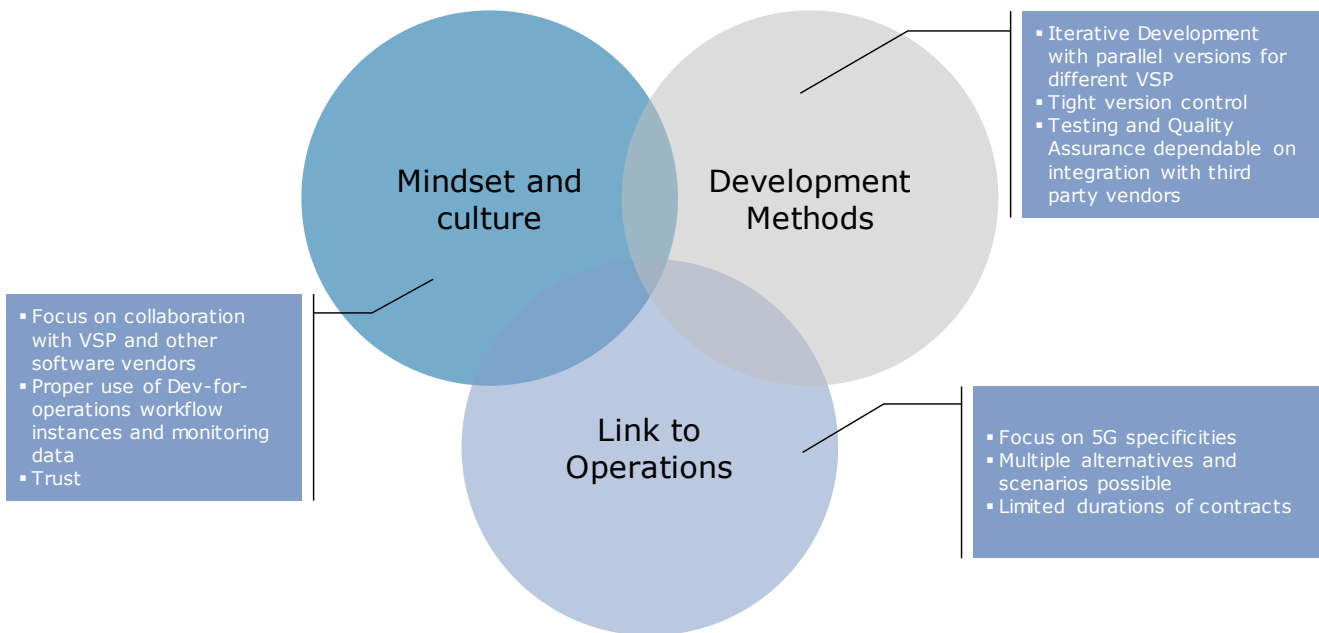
Mindset and culture

Development Methods

▪ Iterative Development with parallel versions for different VSP
▪ Tight version control
▪ Testing and Quality Assurance dependable on integration with third party vendors

▪ Focus on collaboration with VSP and other software vendors
▪ Proper use of Dev-for-operations workflow instances and monitoring data
▪ Trust

Link to Operations

▪ Focus on 5G specificities
▪ Multiple alternatives and scenarios possible
▪ Limited durations of contracts